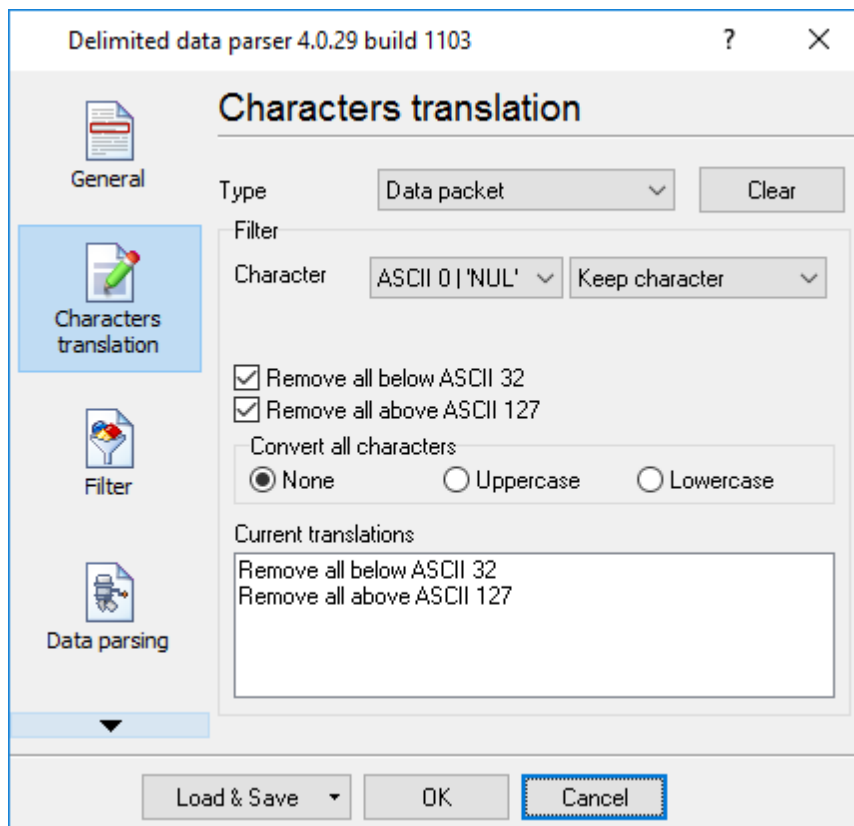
Delimited data parser 4.0.29 build 1103

?

X

General

Characters translation

Filter

Data parsing

Characters translation

Type

Data packet

Clear

Filter

Character

ASCII 0 | 'NUL'

Keep character

Remove all below ASCII 32

Remove all above ASCII 127

Convert all characters

None

Uppercase

Lowercase

Current translations

Remove all below ASCII 32
Remove all above ASCII 127

Load & Save

OK

Cancel